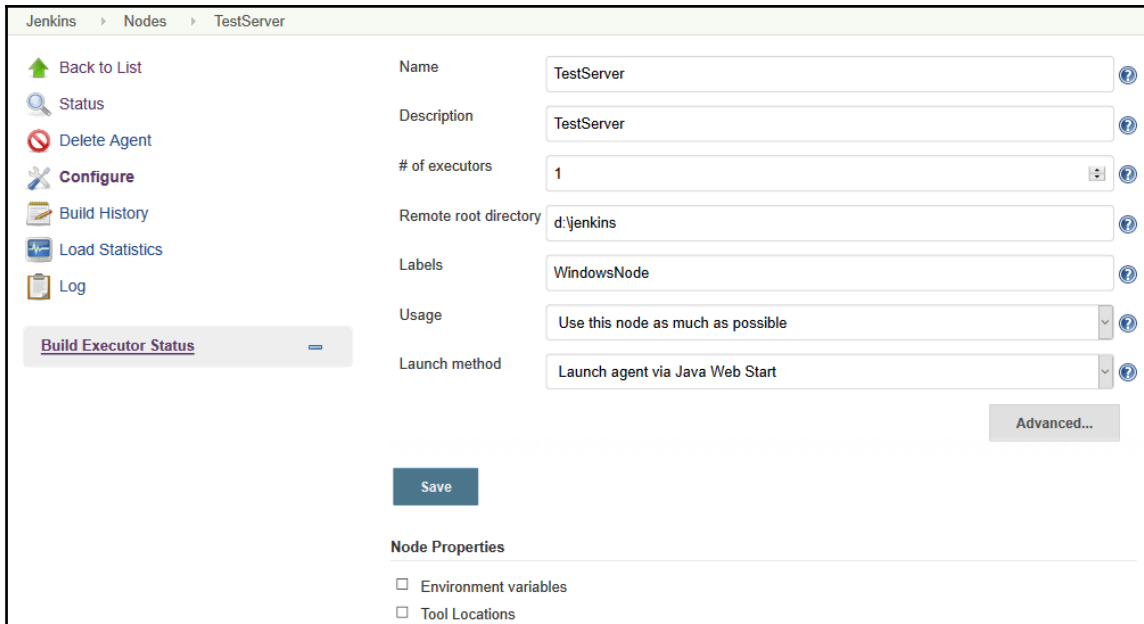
Jenkins › Nodes › TestServer

Back to List
Status
Delete Agent
Configure
Build History
Load Statistics
Log

Build Executor Status

Name TestServer
Description TestServer
# of executors 1
Remote root directory d:\jenkins
Labels WindowsNode
Usage Use this node as much as possible
Launch method Launch agent via Java Web Start

Advanced...

Save

Node Properties

Environment variables
Tool Locations